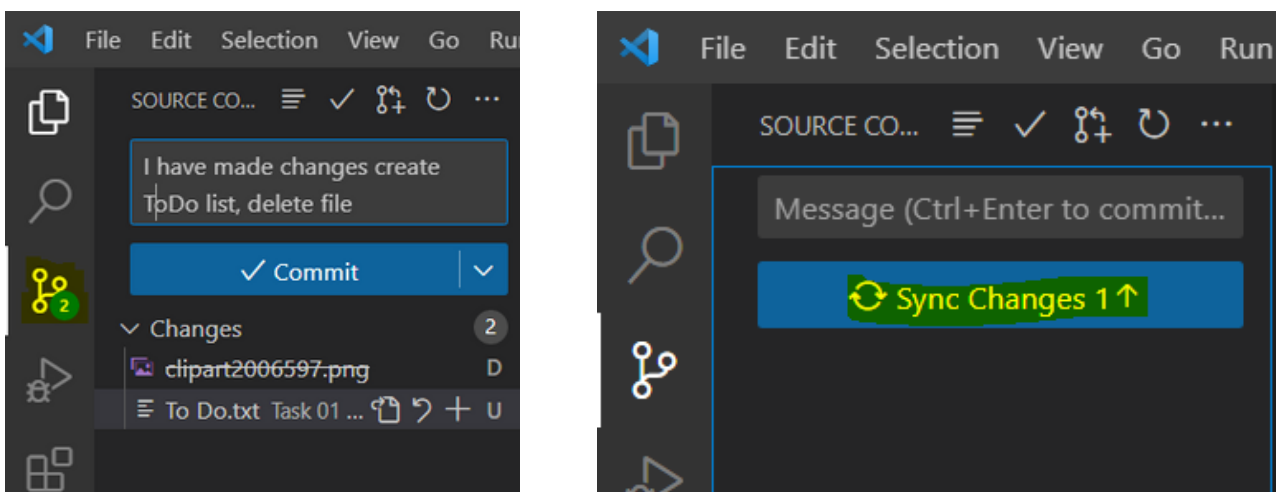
File Edit Selection View Go Ru

SOURCE CO... ✓ ↻ ...

I have made changes create ToDo list, delete file

✓ Commit

Changes 2

2

clipart2006597.png D

To Do.txt Task 01 ... U

File Edit Selection View Go Run

SOURCE CO... ✓ ↻ ...

Message (Ctrl+Enter to commit...

Sync Changes 1↑